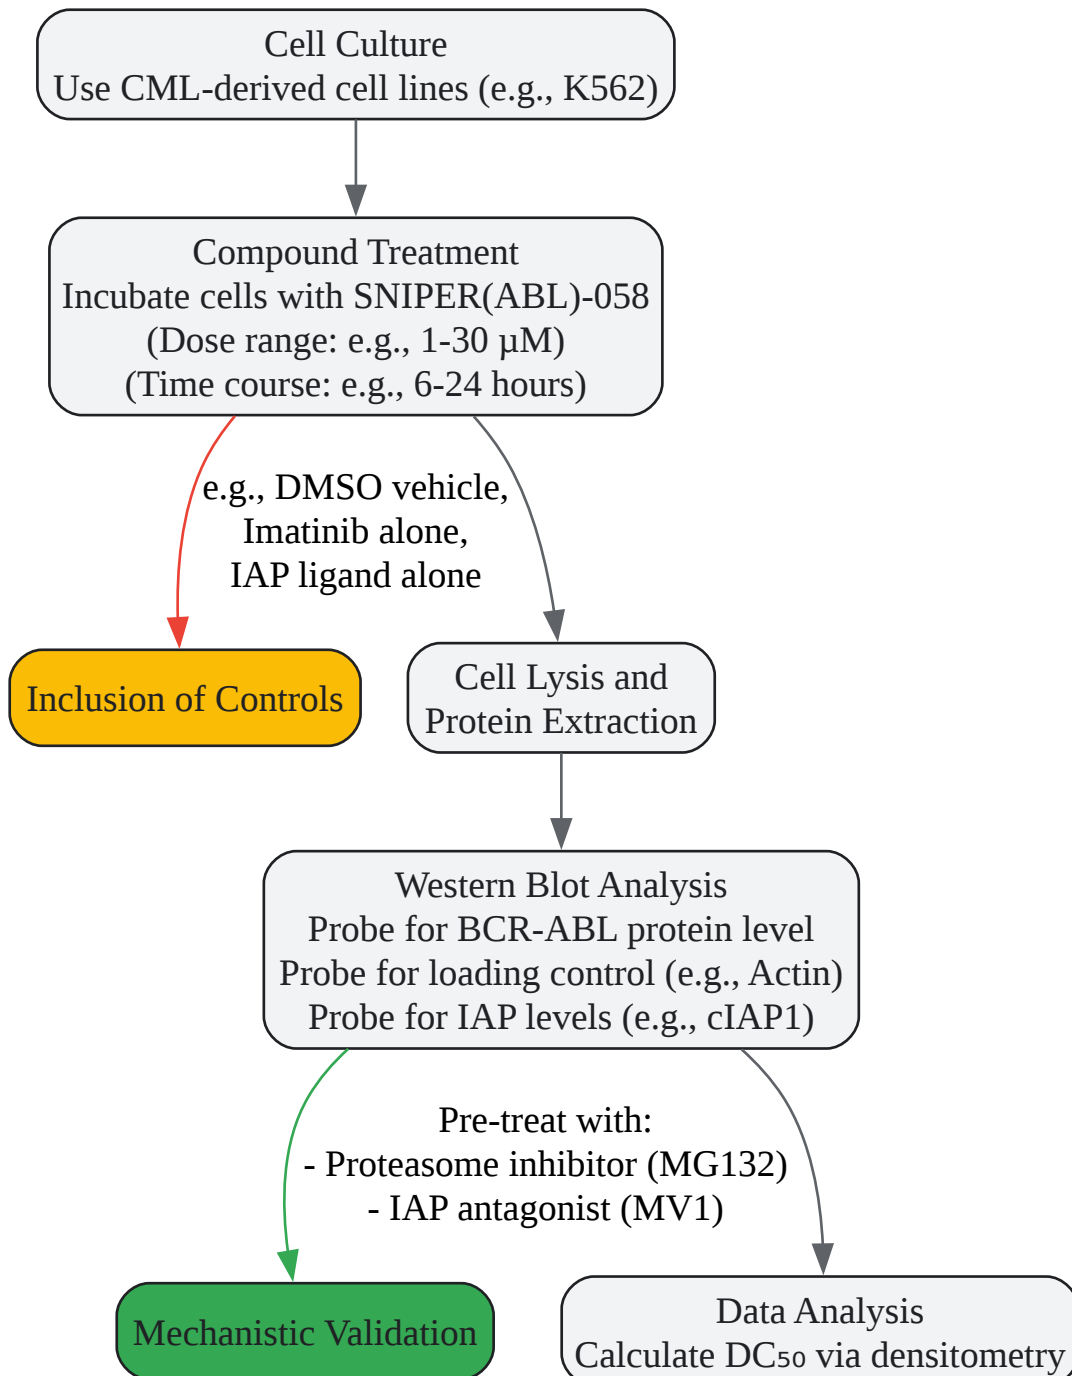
Cell Culture
Use CML-derived cell lines (e.g., K562)

Compound Treatment
Incubate cells with SNIPER(ABL)-058
(Dose range: e.g., 1-30 µM)
(Time course: e.g., 6-24 hours)

e.g., DMSO vehicle,
Imatinib alone,
IAP ligand alone

Inclusion of Controls

Cell Lysis and
Protein Extraction

Western Blot Analysis
Probe for BCR-ABL protein level
Probe for loading control (e.g., Actin)
Probe for IAP levels (e.g., cIAP1)

Pre-treat with:
- Proteasome inhibitor (MG132)
- IAP antagonist (MV1)

Mechanistic Validation

Data Analysis
Calculate $DC_{50}$ via densitometry